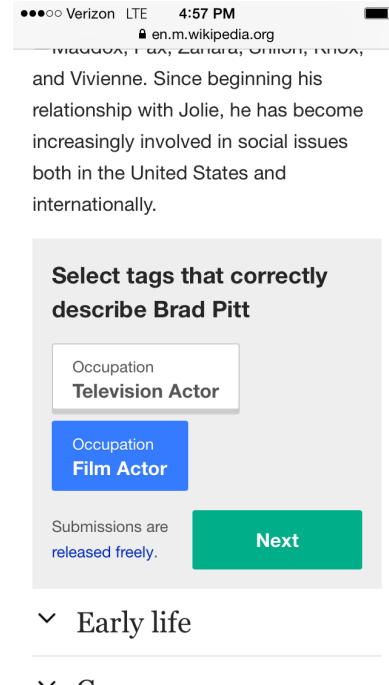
●●●○○ Verizon LTE 4:57 PM

en.m.wikipedia.org

— Maddox, Pax, Zahara, Shiloh, Knox, and Vivienne. Since beginning his relationship with Jolie, he has become increasingly involved in social issues both in the United States and internationally.

Select tags that correctly describe Brad Pitt

Occupation
Television Actor

Occupation
Film Actor

Submissions are released freely.

Next

Early life

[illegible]